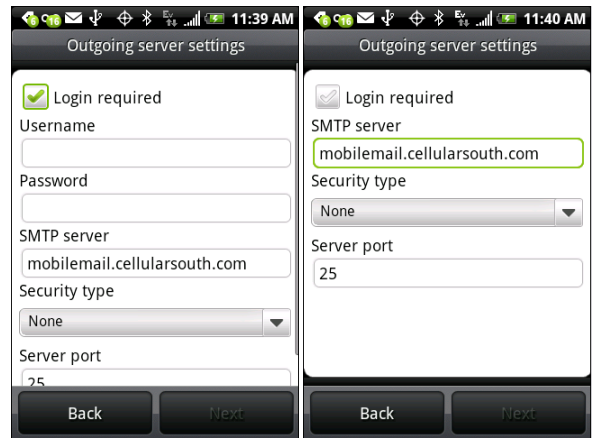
11:39 AM
Outgoing server settings
Login required
Username
Password
SMTP server
mobilemail.cellularsouth.com
Security type
None
Server port
25
Back
Next

11:40 AM
Outgoing server settings
Login required
SMTP server
mobilemail.cellularsouth.com
Security type
None
Server port
25
Back
Next